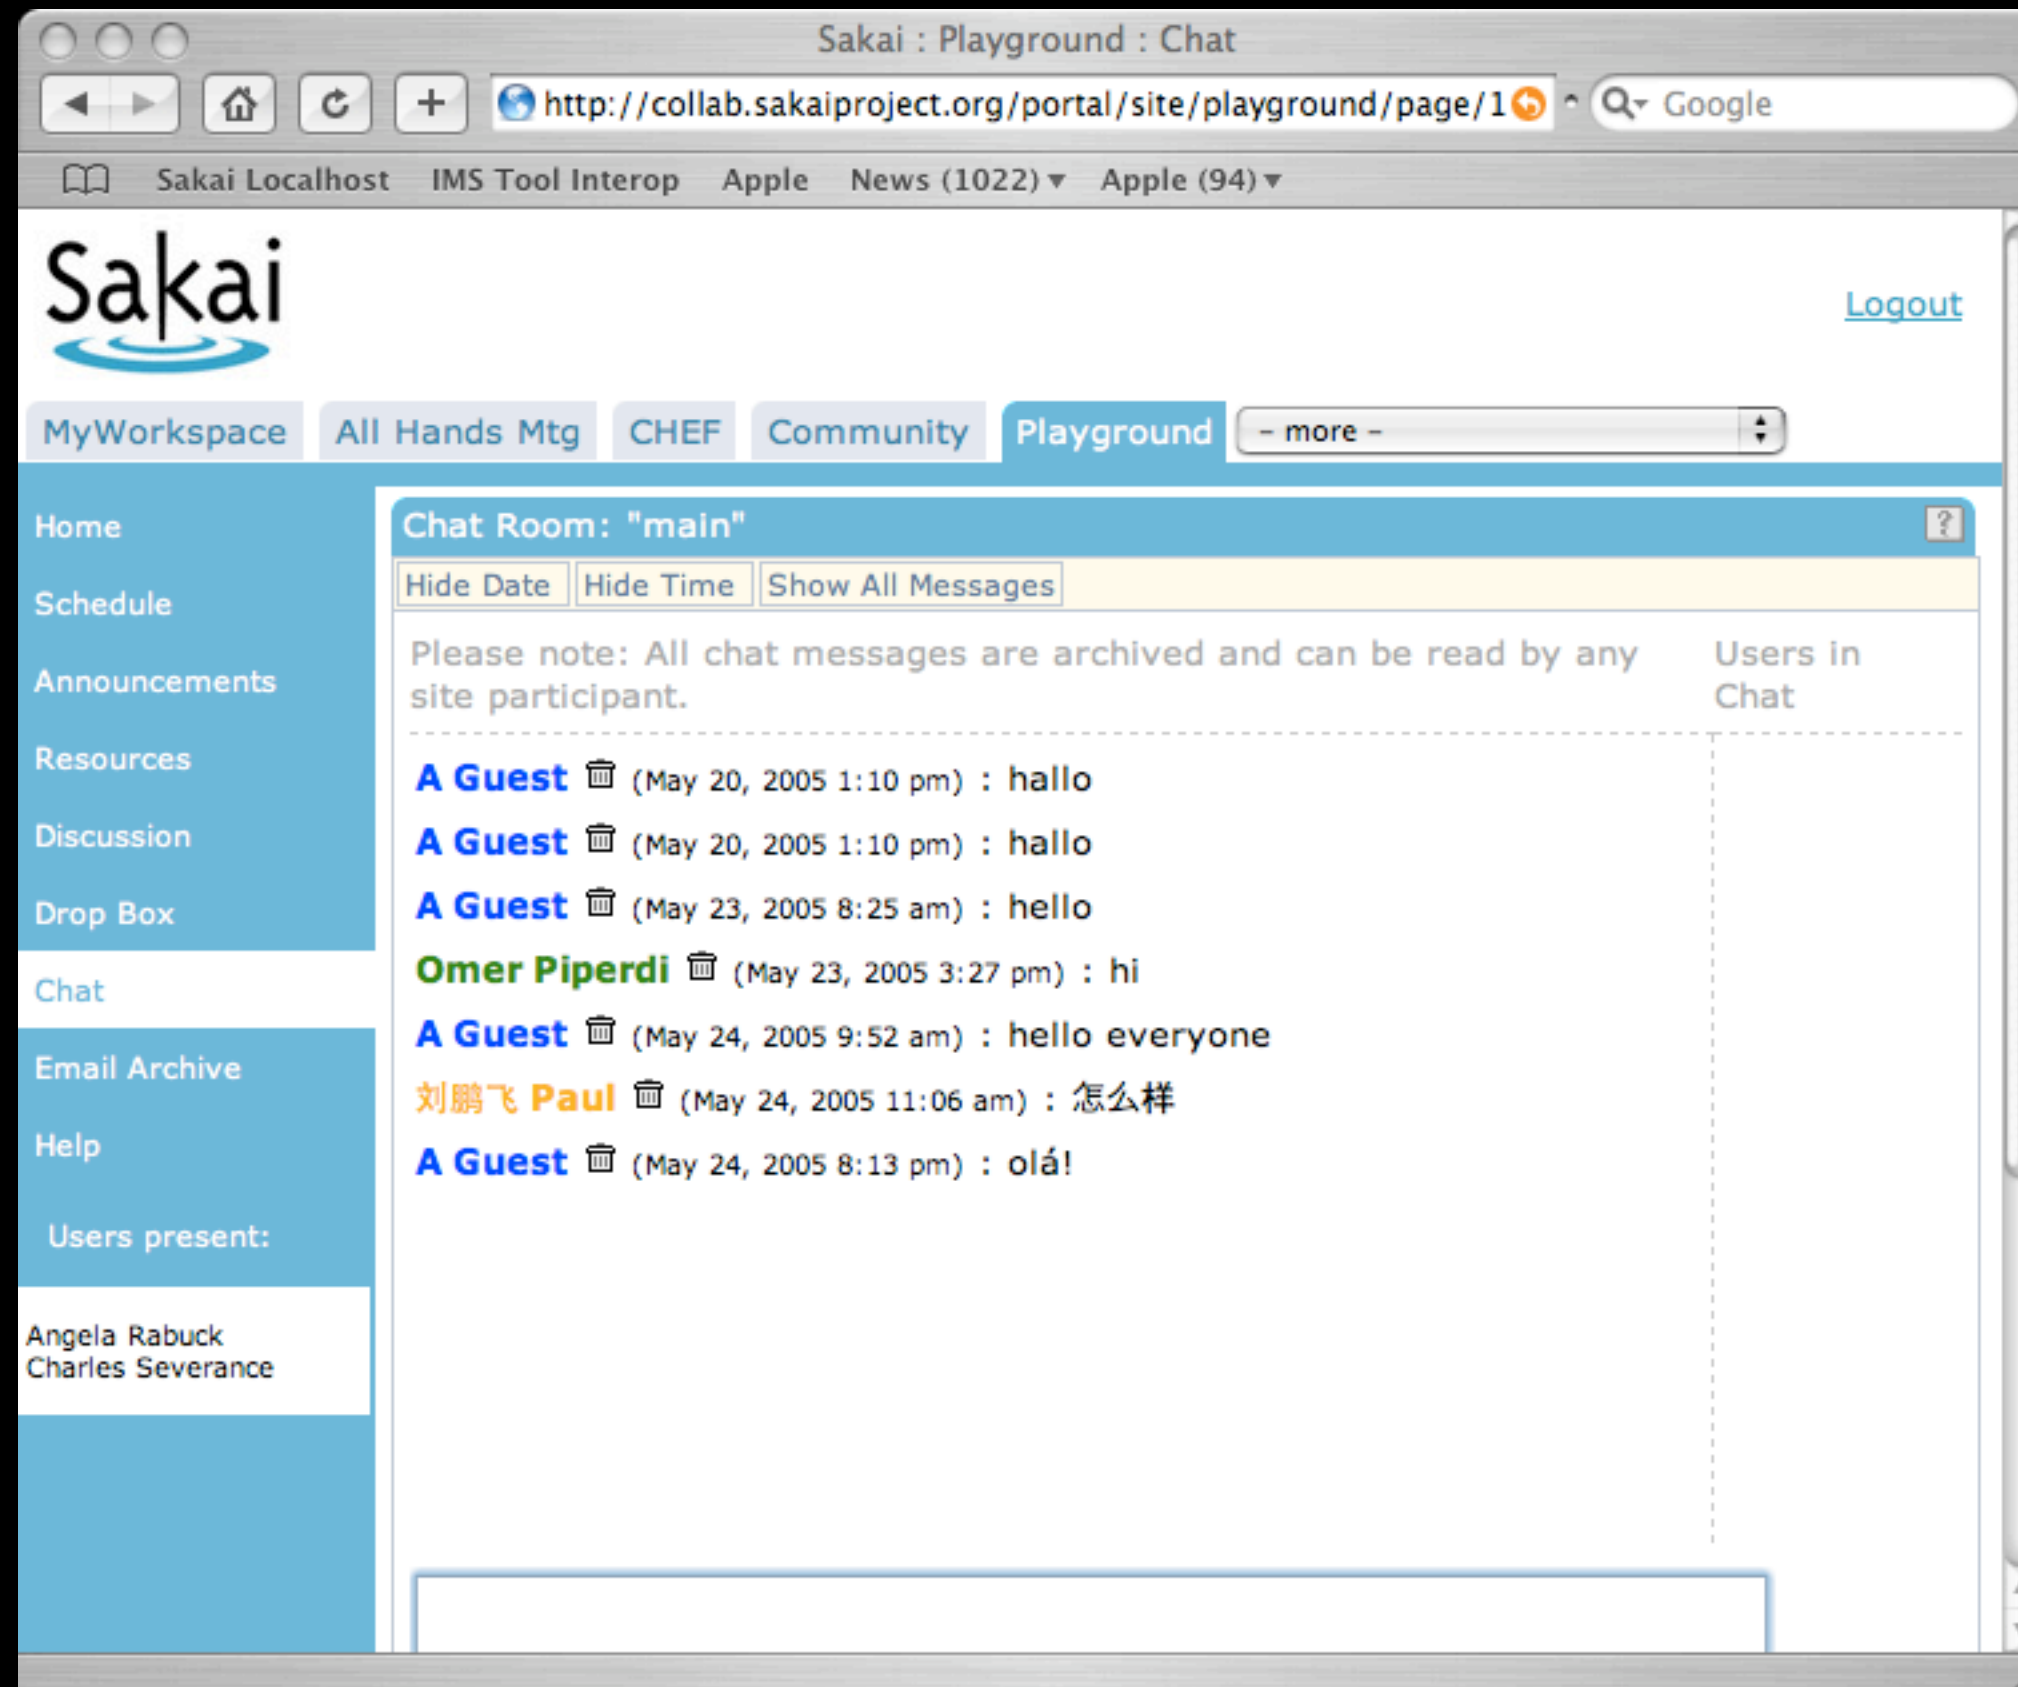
Sakai : Playground : Chat

http://collab.sakaiproject.org/portal/site/playground/page/1

Google

Sakai Localhost IMS Tool Interop Apple News (1022) Apple (94)

Sakai

Logout

MyWorkspace All Hands Mtg CHEF Community Playground - more -

Home
Schedule
Announcements
Resources
Discussion
Drop Box
Chat
Email Archive
Help

Users present:

Angela Rabuck
Charles Severance

Chat Room: "main"

?

Hide Date Hide Time Show All Messages

Please note: All chat messages are archived and can be read by any site participant.

Users in Chat

A Guest (May 20, 2005 1:10 pm) : hallo
A Guest (May 20, 2005 1:10 pm) : hallo
A Guest (May 23, 2005 8:25 am) : hello
Omer Piperdi (May 23, 2005 3:27 pm) : hi
A Guest (May 24, 2005 9:52 am) : hello everyone
刘鹏飞 Paul (May 24, 2005 11:06 am) : 怎么样
A Guest (May 24, 2005 8:13 pm) : olá!